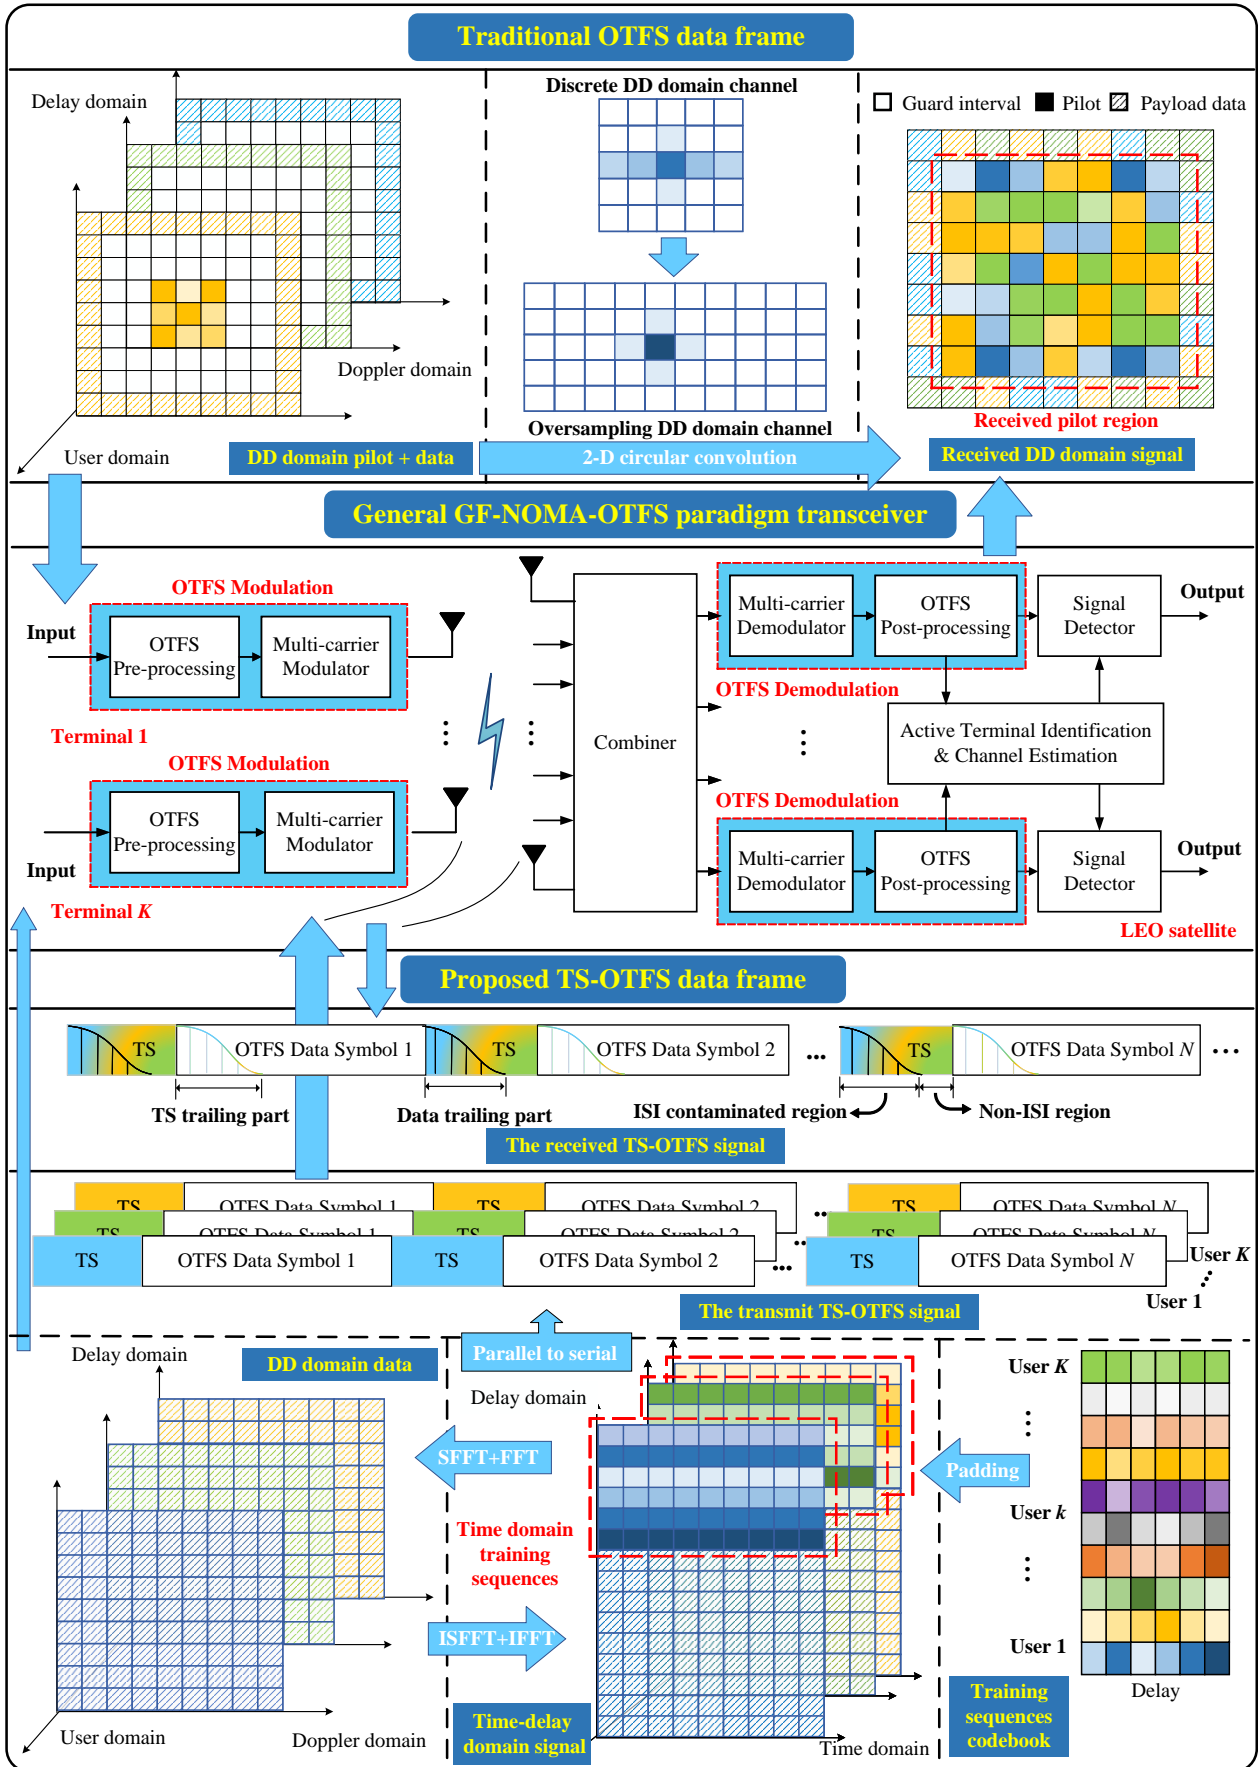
Traditional OTFS data frame

Delay domain

Doppler domain

User domain

DD domain pilot + data

Discrete DD domain channel

Oversampling DD domain channel

2-D circular convolution

Guard interval Pilot Payload data

Received pilot region

Received DD domain signal

General GF-NOMA-OTFS paradigm transceiver

OTFS Modulation

Input

OTFS Pre-processing

Multi-carrier Modulator

Terminal 1

OTFS Modulation

OTFS Pre-processing

Multi-carrier Modulator

Input

Terminal $K$

Combiner

Multi-carrier Demodulator

OTFS Post-processing

Signal Detector

Output

OTFS Demodulation

Active Terminal Identification & Channel Estimation

OTFS Demodulation

Multi-carrier Demodulator

OTFS Post-processing

Signal Detector

Output

LEO satellite

Proposed TS-OTFS data frame

TS OTFS Data Symbol 1 TS OTFS Data Symbol 2 ... TS OTFS Data Symbol $N$ ...

TS trailing part

Data trailing part

ISI contaminated region

Non-ISI region

The received TS-OTFS signal

TS OTFS Data Symbol 1 TS OTFS Data Symbol 2 TS OTFS Data Symbol $N$

TS OTFS Data Symbol 1 TS OTFS Data Symbol 2 TS OTFS Data Symbol $N$

TS OTFS Data Symbol 1 TS OTFS Data Symbol 2 ... TS OTFS Data Symbol $N$

User $K$

User 1

The transmit TS-OTFS signal

Delay domain

DD domain data

Parallel to serial

Delay domain

SFFT+FFT

Time domain training sequences

ISFFT+IFFT

User domain

Doppler domain

Time-delay domain signal

Time domain

Padding

User $K$

User $k$

User 1

Delay

Training sequences codebook